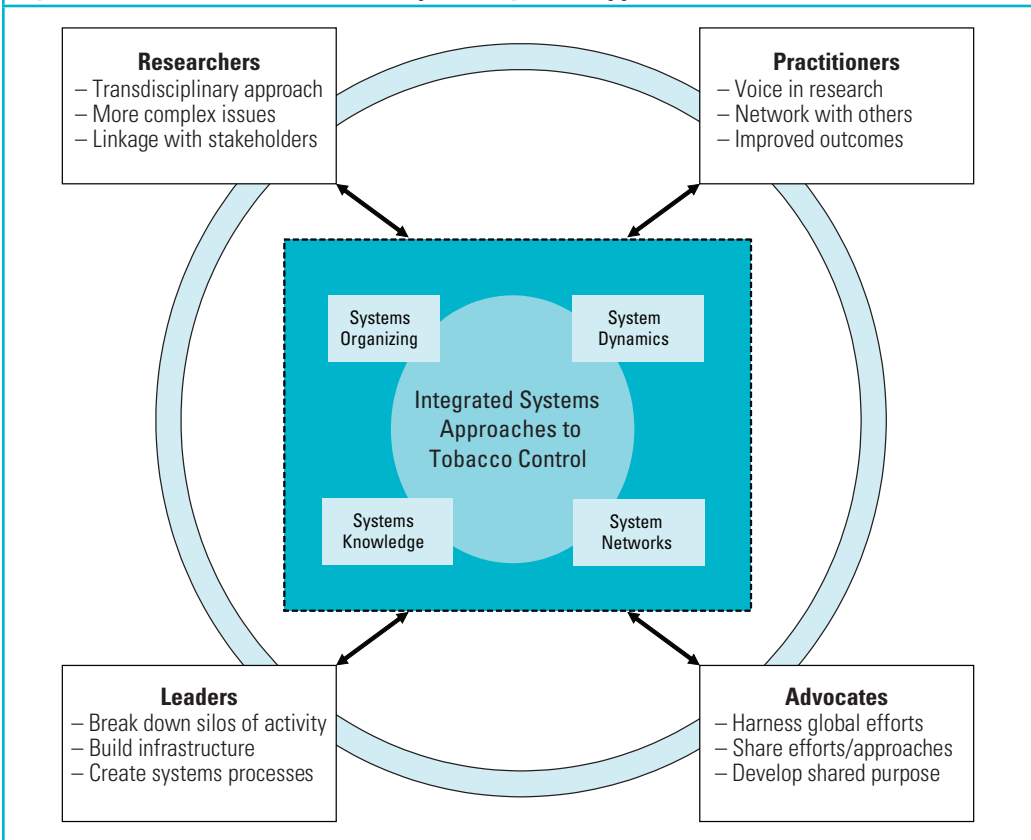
Researchers
– Transdisciplinary approach
– More complex issues
– Linkage with stakeholders

Practitioners
– Voice in research
– Network with others
– Improved outcomes

Systems Organizing

System Dynamics

Integrated Systems Approaches to Tobacco Control

Systems Knowledge

System Networks

Leaders
– Break down silos of activity
– Build infrastructure
– Create systems processes

Advocates
– Harness global efforts
– Share efforts/approaches
– Develop shared purpose